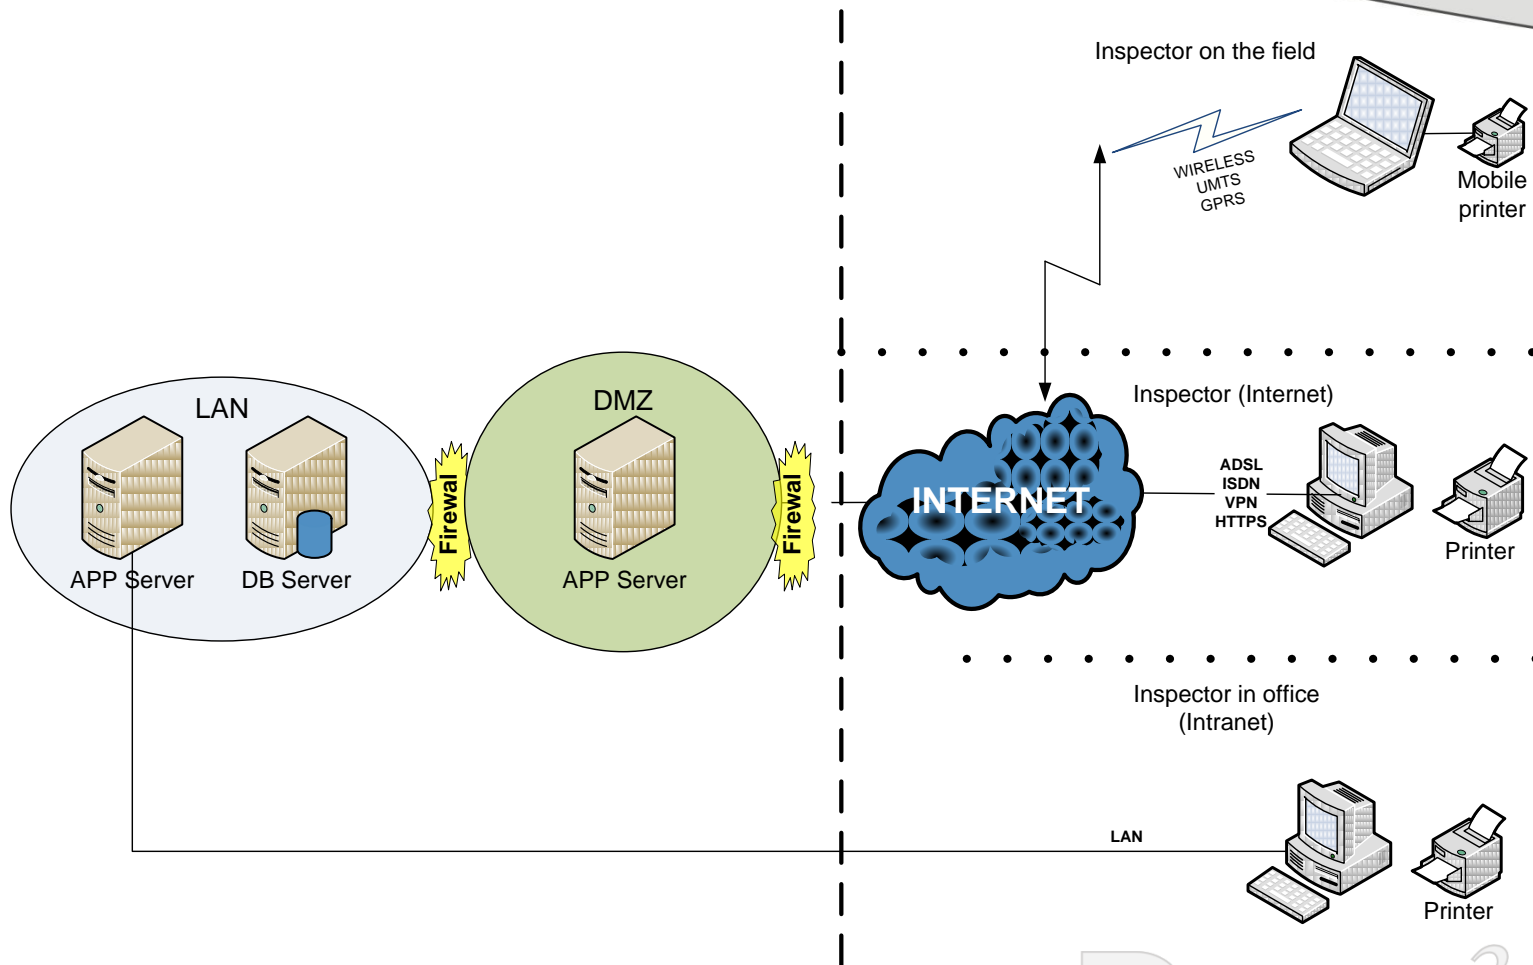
Inspector on the field

WIRELESS
UMTS
GPRS

Mobile printer

LAN

APP Server

DB Server

Firewal

DMZ

APP Server

Firewal

INTERNET

Inspector (Internet)

ADSL
ISDN
VPN
HTTPS

Printer

Inspector in office (Intranet)

LAN

Printer